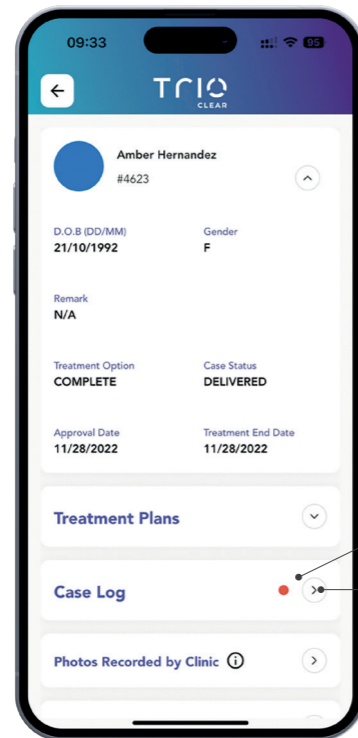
09:33

95

TRIO
CLEAR

Amber Hernandez
#4623

D.O.B (DD/MM)
21/10/1992

Gender
F

Remark
N/A

Treatment Option
COMPLETE

Case Status
DELIVERED

Approval Date
11/28/2022

Treatment End Date
11/28/2022

Treatment Plans

Case Log

Photos Recorded by Clinic